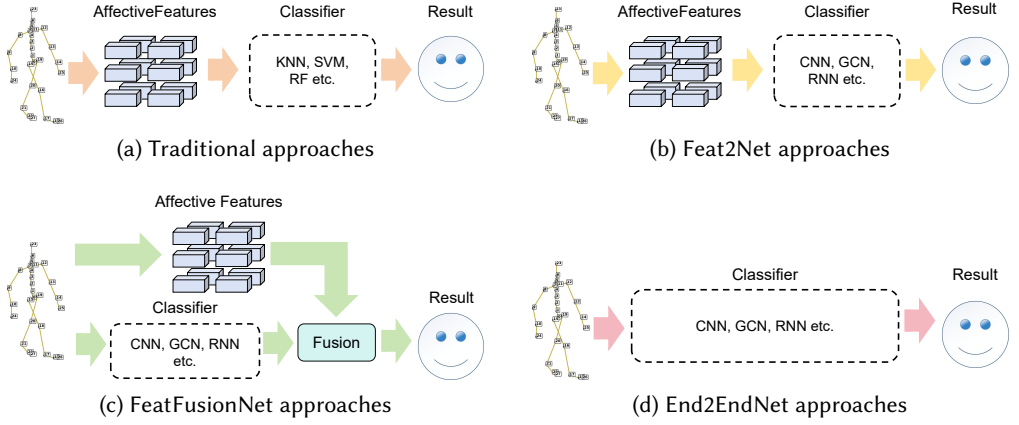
AffectiveFeatures

Classifier

KNN, SVM, RF etc.

Result

(a) Traditional approaches

AffectiveFeatures

Classifier

CNN, GCN, RNN etc.

Result

(b) Feat2Net approaches

Affective Features

Classifier

CNN, GCN, RNN etc.

Fusion

Result

(c) FeatFusionNet approaches

Classifier

CNN, GCN, RNN etc.

Result

(d) End2EndNet approaches